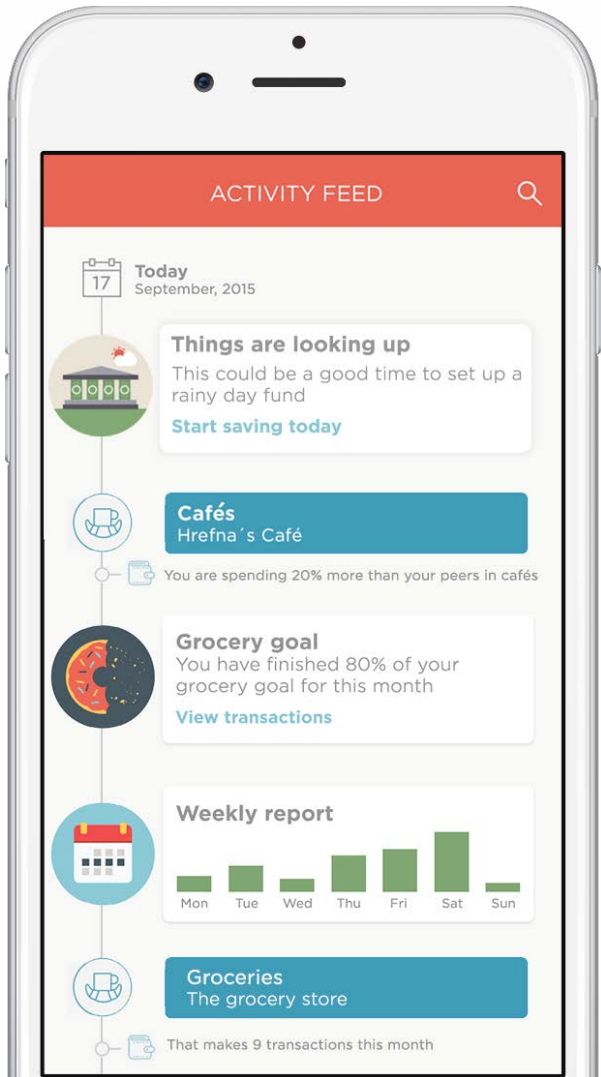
ACTIVITY FEED

17

Today
September, 2015

Things are looking up
This could be a good time to set up a rainy day fund
Start saving today

Cafés
Hrefna´s Café

You are spending 20% more than your peers in cafés

Grocery goal
You have finished 80% of your grocery goal for this month
View transactions

Weekly report

Mon Tue Wed Thu Fri Sat Sun

Groceries
The grocery store

That makes 9 transactions this month